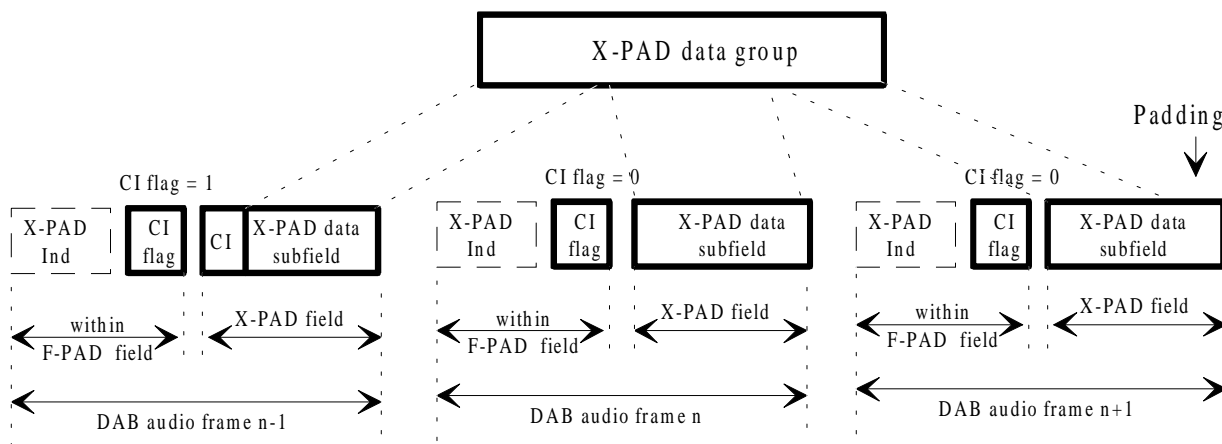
X-PAD data group

Padding

CI flag = 1

X-PAD Ind

CI flag

CI

X-PAD data subfield

within F-PAD field

X-PAD field

DAB audio frame n-1

CI flag = 0

X-PAD Ind

CI flag

X-PAD data subfield

within F-PAD field

X-PAD field

DAB audio frame n

CI flag = 0

X-PAD Ind

CI flag

X-PAD data subfield

within F-PAD field

X-PAD field

DAB audio frame n+1